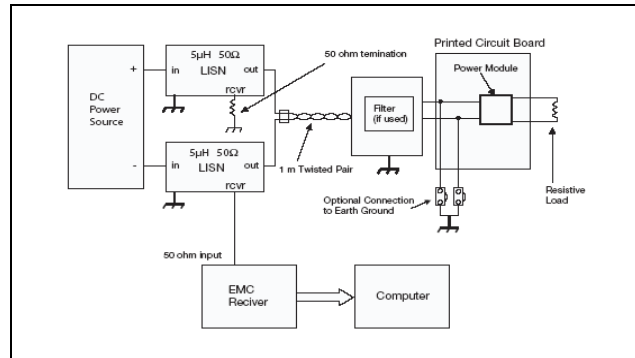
DC Power Source

+

-

5µH 50Ω

in

LISN

out

rcvr

5µH 50Ω

in

LISN

out

rcvr

50 ohm temination

1 m Twisted Pair

Filter (if used)

Printed Circuit Board

Power Module

Optional Connection to Earth Ground

Resistive Load

50 ohm input

EMC Reciver

Computer